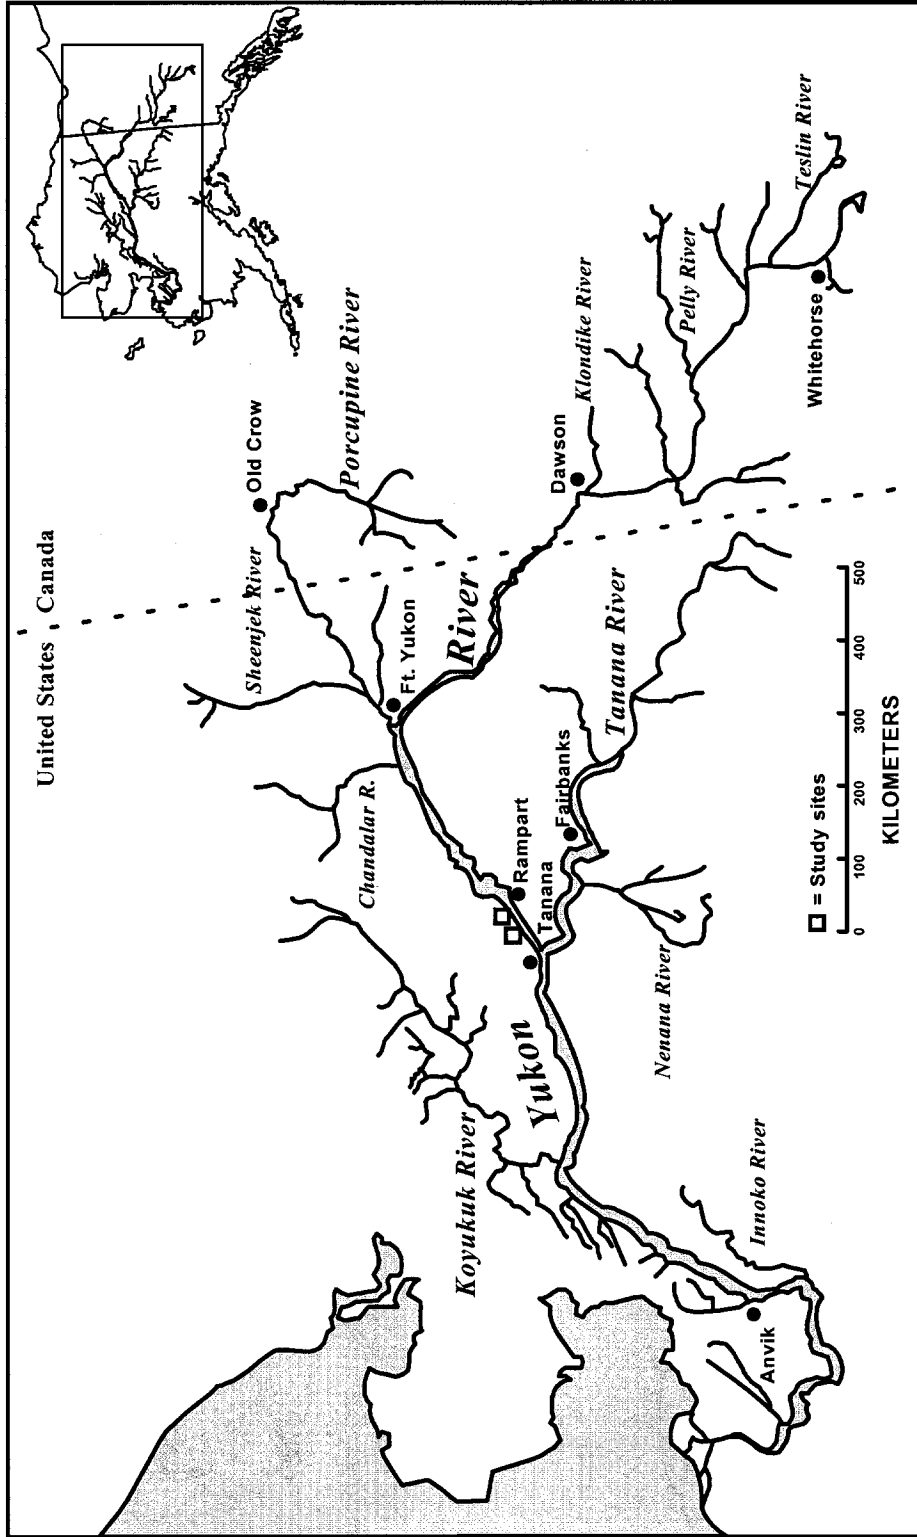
United States , Canada

Old Crow

Porcupine River

Sheenjek River

Ft. Yukon

River

Dawson

Klondike River

Pelly River

Teslin River

Whitehorse

Chandalar R.

Rampart

Tanana

Fairbanks

Tanana River

Yukon

Koyukuk River

Nenana River

Innoko River

Anvik

□ = Study sites

0 100 200 300 400 500

KILOMETERS